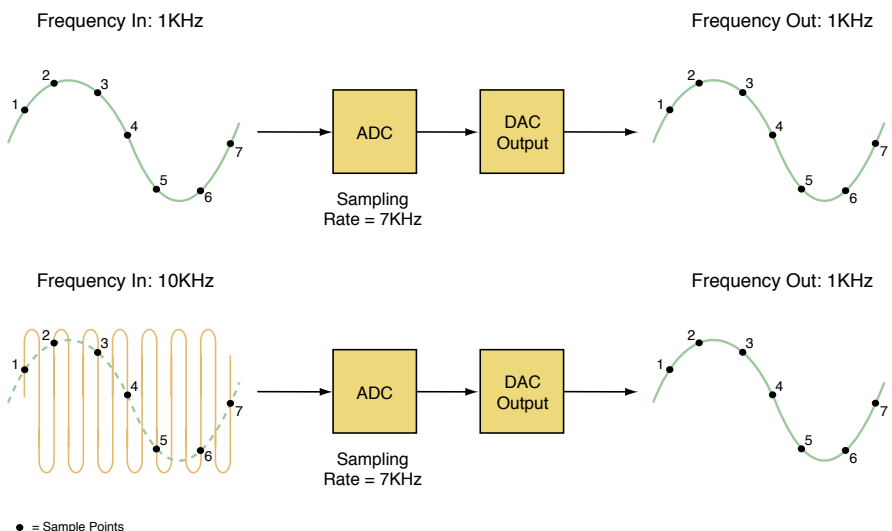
Frequency In: 1KHz

Frequency Out: 1KHz

1 2 3 4 5 6 7

ADC

DAC Output

Sampling Rate = 7KHz

1 2 3 4 5 6 7

Frequency In: 10KHz

Frequency Out: 1KHz

1 2 3 4 5 6 7

ADC

DAC Output

Sampling Rate = 7KHz

1 2 3 4 5 6 7

= Sample Points